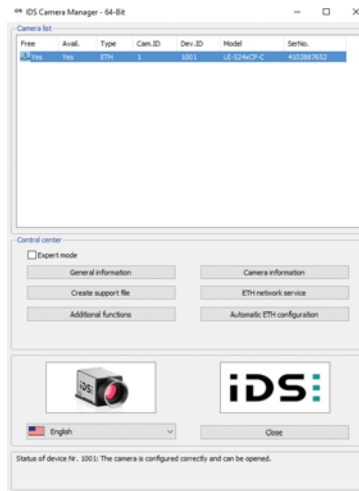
IDS Camera Manager - 64-Bit

Camera list

| Free | Avail. | Type | Cam.ID | Dev.ID | Model | SerNo. |
|---|---|---|---|---|---|---|
| Yes | Yes | ETH | 1 | 1001 | UI-524xCP-C | 4102887652 |

Control center

Expert mode

General information

Camera information

Create support file

ETH network service

Additional functions

Automatic ETH configuration

iDS

English

Close

Status of device Nr. 1001: The camera is configured correctly and can be opened.